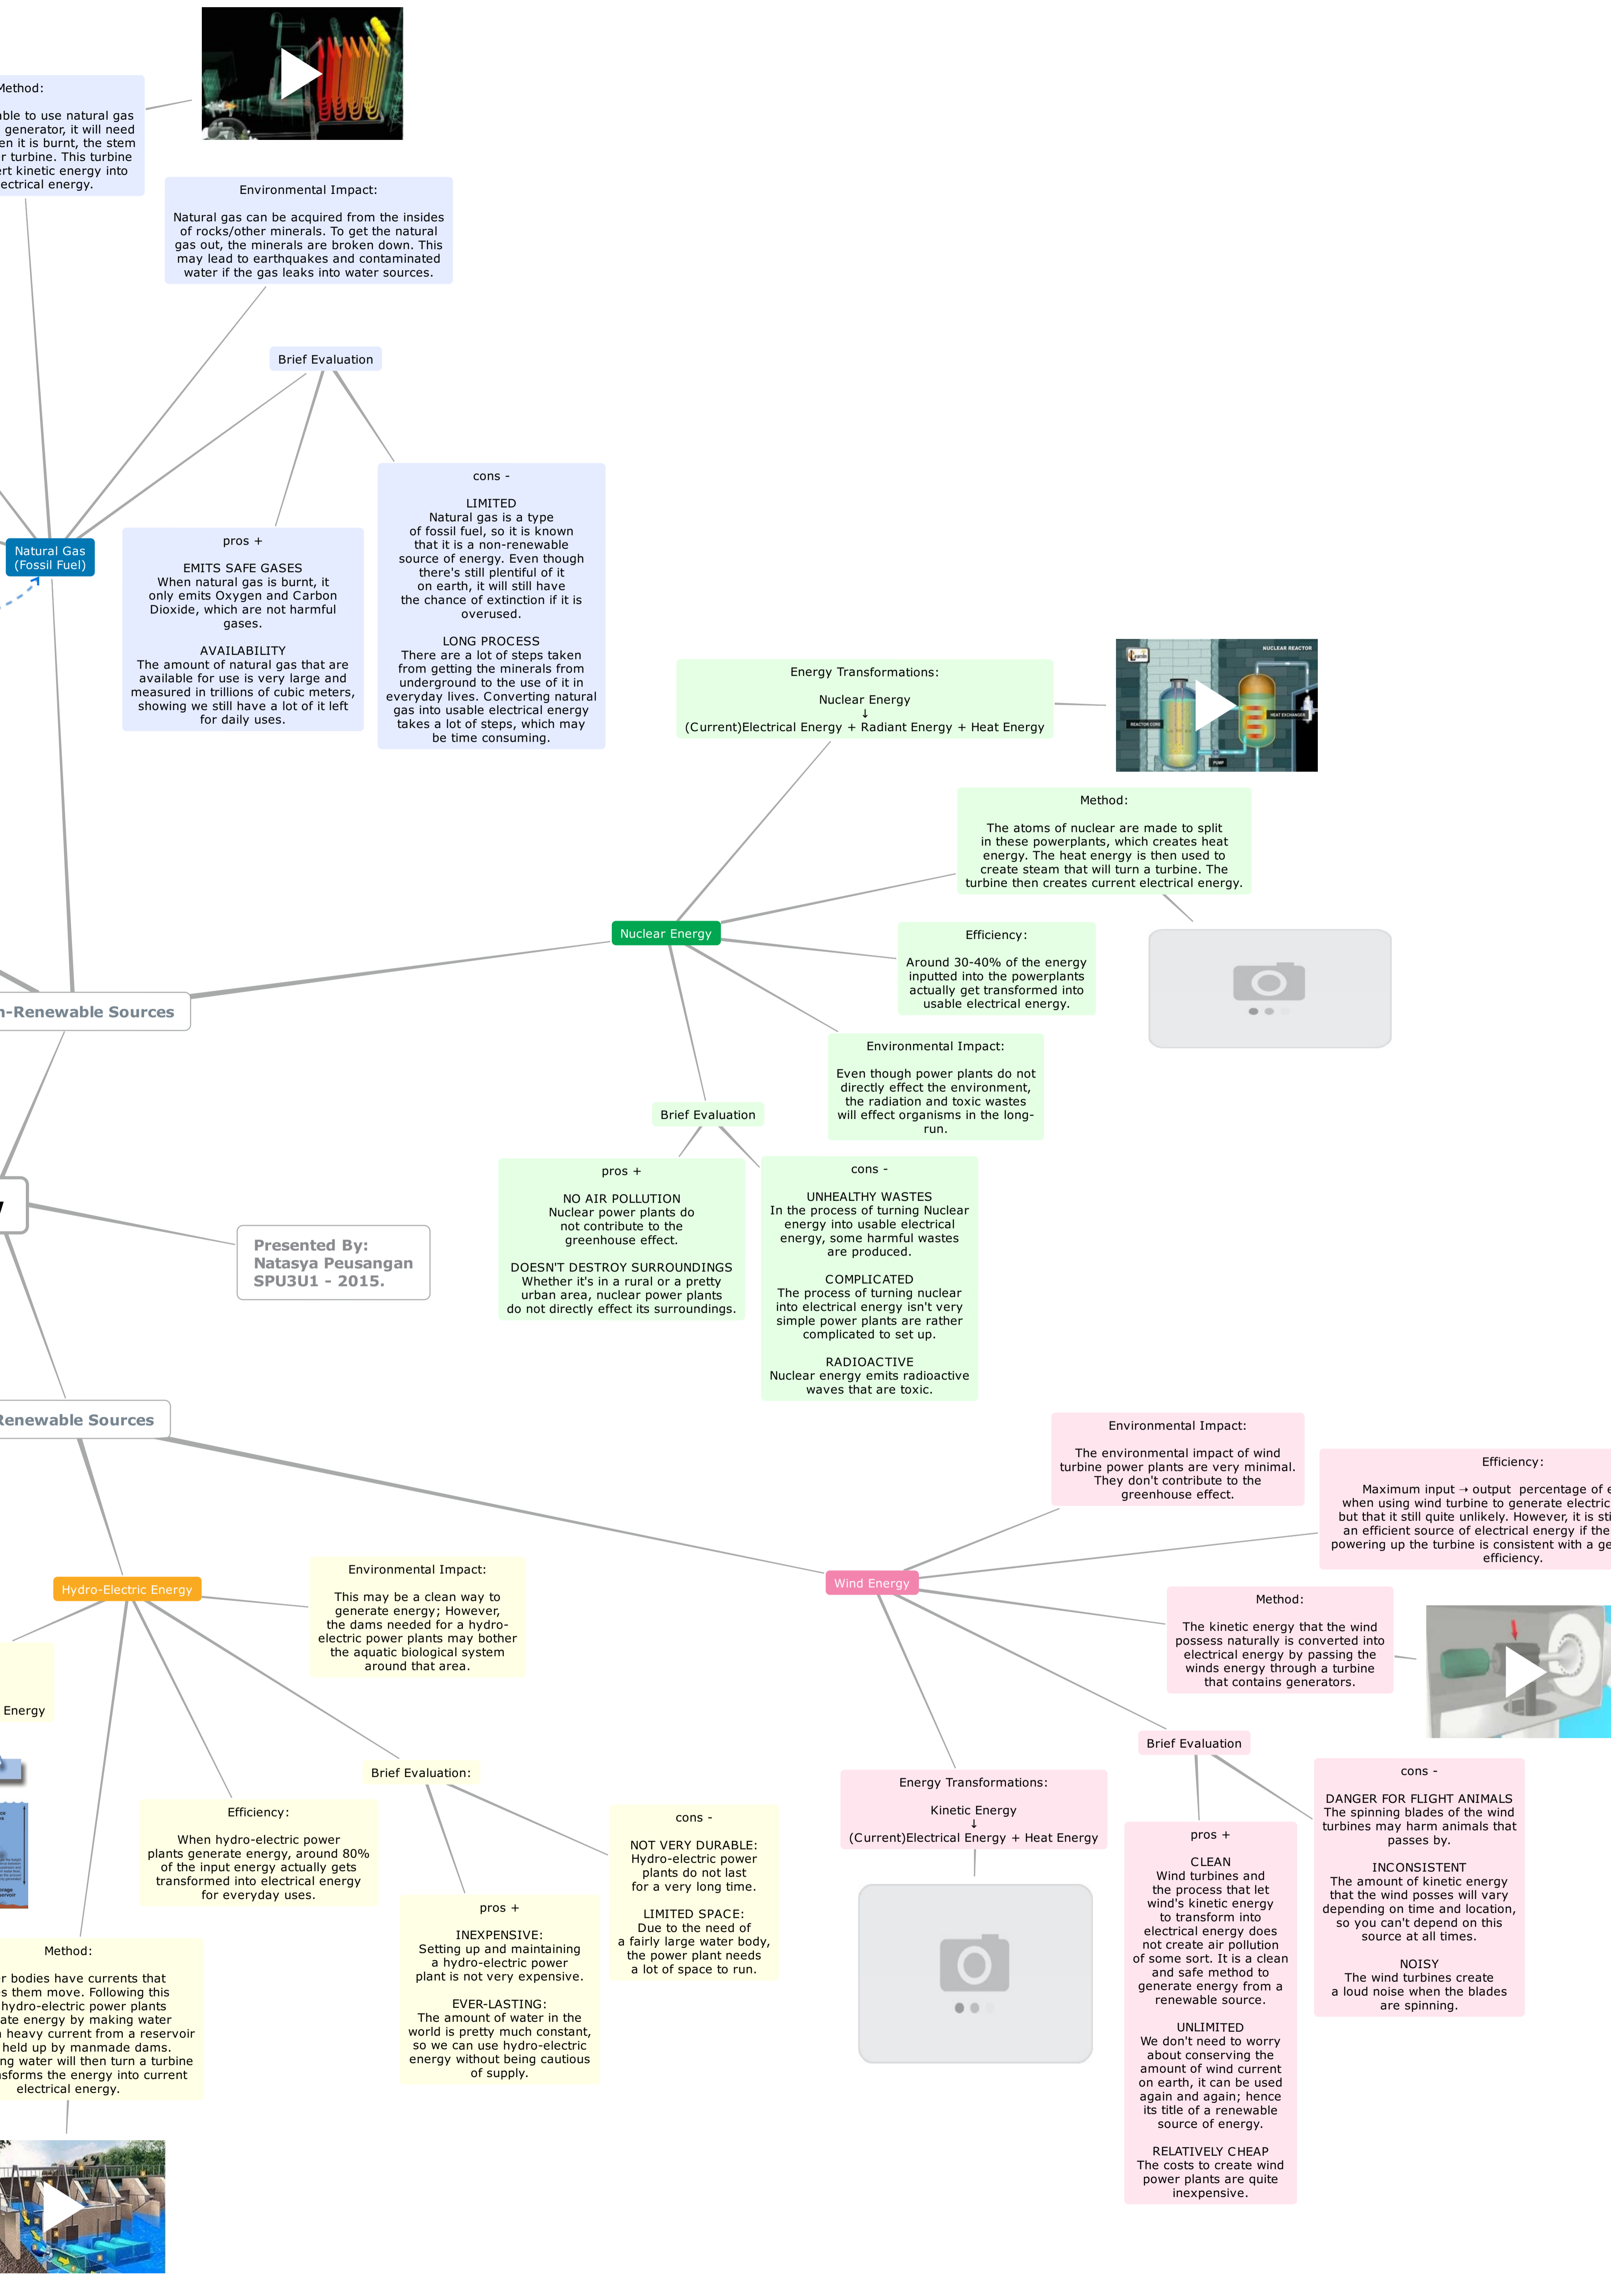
Method:

able to use natural gas generator, it will need en it is burnt, the stem r turbine. This turbine rt kinetic energy into ectrical energy.

Environmental Impact:

Natural gas can be acquired from the insides of rocks/other minerals. To get the natural gas out, the minerals are broken down. This may lead to earthquakes and contaminated water if the gas leaks into water sources.

Brief Evaluation

cons -

LIMITED
Natural gas is a type of fossil fuel, so it is known that it is a non-renewable source of energy. Even though there's still plentiful of it on earth, it will still have the chance of extinction if it is overused.

LONG PROCESS
There are a lot of steps taken from getting the minerals from underground to the use of it in everyday lives. Converting natural gas into usable electrical energy takes a lot of steps, which may be time consuming.

Natural Gas (Fossil Fuel)

pros +

EMITS SAFE GASES
When natural gas is burnt, it only emits Oxygen and Carbon Dioxide, which are not harmful gases.

AVAILABILITY
The amount of natural gas that are available for use is very large and measured in trillions of cubic meters, showing we still have a lot of it left for daily uses.

Energy Transformations:

Nuclear Energy
↓
(Current)Electrical Energy + Radiant Energy + Heat Energy

NUCLEAR REACTOR
REACTOR CORE
HEAT EXCHANGER
PUMP

Method:

The atoms of nuclear are made to split in these powerplants, which creates heat energy. The heat energy is then used to create steam that will turn a turbine. The turbine then creates current electrical energy.

Nuclear Energy

Efficiency:

Around 30-40% of the energy inputted into the powerplants actually get transformed into usable electrical energy.

n-Renewable Sources

Environmental Impact:

Even though power plants do not directly effect the environment, the radiation and toxic wastes will effect organisms in the long-run.

Brief Evaluation

pros +

NO AIR POLLUTION
Nuclear power plants do not contribute to the greenhouse effect.

DOESN'T DESTROY SURROUNDINGS
Whether it's in a rural or a pretty urban area, nuclear power plants do not directly effect its surroundings.

cons -

UNHEALTHY WASTES
In the process of turning Nuclear energy into usable electrical energy, some harmful wastes are produced.

COMPLICATED
The process of turning nuclear into electrical energy isn't very simple power plants are rather complicated to set up.

RADIOACTIVE
Nuclear energy emits radioactive waves that are toxic.

Presented By:
Natasya Peusangan
SPU3U1 - 2015.

Renewable Sources

Environmental Impact:

The environmental impact of wind turbine power plants are very minimal. They don't contribute to the greenhouse effect.

Efficiency:

Maximum input → output percentage of e when using wind turbine to generate electric but that it still quite unlikely. However, it is sti an efficient source of electrical energy if the powering up the turbine is consistent with a ge efficiency.

Hydro-Electric Energy

Environmental Impact:

This may be a clean way to generate energy; However, the dams needed for a hydro-electric power plants may bother the aquatic biological system around that area.

Wind Energy

Method:

The kinetic energy that the wind possess naturally is converted into electrical energy by passing the winds energy through a turbine that contains generators.

Energy

Brief Evaluation

Brief Evaluation:

Efficiency:

When hydro-electric power plants generate energy, around 80% of the input energy actually gets transformed into electrical energy for everyday uses.

cons -

NOT VERY DURABLE:
Hydro-electric power plants do not last for a very long time.

LIMITED SPACE:
Due to the need of a fairly large water body, the power plant needs a lot of space to run.

Energy Transformations:

Kinetic Energy
↓
(Current)Electrical Energy + Heat Energy

cons -

DANGER FOR FLIGHT ANIMALS
The spinning blades of the wind turbines may harm animals that passes by.

INCONSISTENT
The amount of kinetic energy that the wind posses will vary depending on time and location, so you can't depend on this source at all times.

NOISY
The wind turbines create a loud noise when the blades are spinning.

pros +

CLEAN
Wind turbines and the process that let wind's kinetic energy to transform into electrical energy does not create air pollution of some sort. It is a clean and safe method to generate energy from a renewable source.

UNLIMITED
We don't need to worry about conserving the amount of wind current on earth, it can be used again and again; hence its title of a renewable source of energy.

RELATIVELY CHEAP
The costs to create wind power plants are quite inexpensive.

Method:

r bodies have currents that s them move. Following this hydro-electric power plants ate energy by making water heavy current from a reservoir held up by manmade dams. ng water will then turn a turbine sforms the energy into current electrical energy.

pros +

INEXPENSIVE:
Setting up and maintaining a hydro-electric power plant is not very expensive.

EVER-LASTING:
The amount of water in the world is pretty much constant, so we can use hydro-electric energy without being cautious of supply.